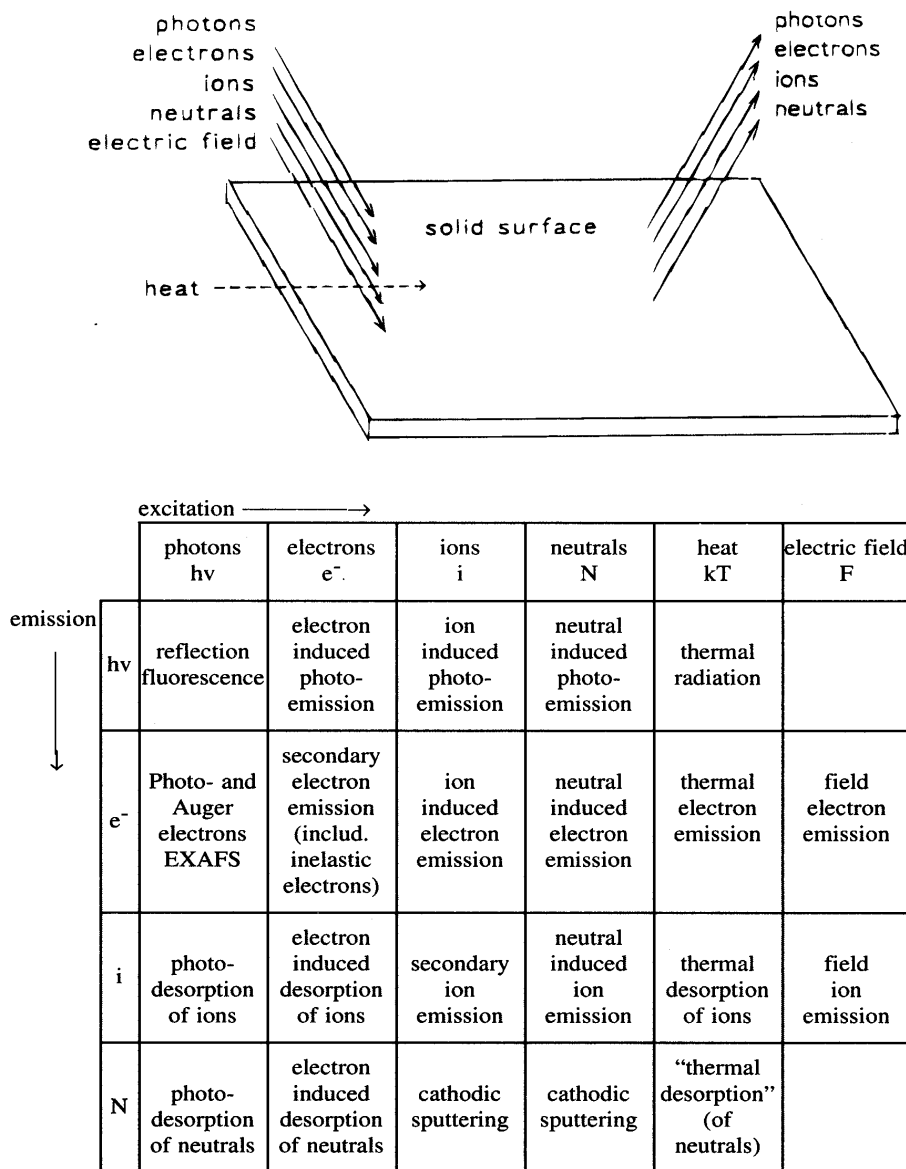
photons
electrons
ions
neutrals
electric field

photons
electrons
ions
neutrals

solid surface

heat

excitation ⟶

emission ↓

| | photons hv | electrons $e^-$ | ions i | neutrals N | heat kT | electric field F |
|---|---|---|---|---|---|---|
| hv | reflection fluorescence | electron induced photo-emission | ion induced photo-emission | neutral induced photo-emission | thermal radiation | |
| $e^-$ | Photo- and Auger electrons EXAFS | secondary electron emission (includ. inelastic electrons) | ion induced electron emission | neutral induced electron emission | thermal electron emission | field electron emission |
| i | photo-desorption of ions | electron induced desorption of ions | secondary ion emission | neutral induced ion emission | thermal desorption of ions | field ion emission |
| N | photo-desorption of neutrals | electron induced desorption of neutrals | cathodic sputtering | cathodic sputtering | "thermal desorption" (of neutrals) | |